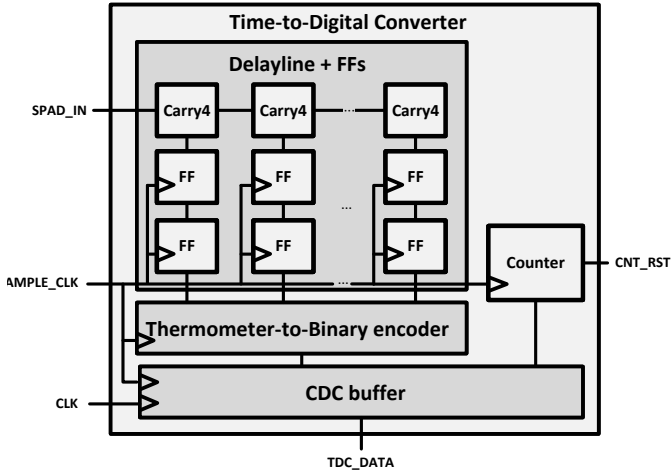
Time-to-Digital Converter

Delayline + FFs

SPAD_IN

Carry4

Carry4

...

Carry4

FF

FF

...

FF

FF

FF

FF

Counter

CNT_RST

AMPLE_CLK

...

Thermometer-to-Binary encoder

CLK

CDC buffer

TDC_DATA